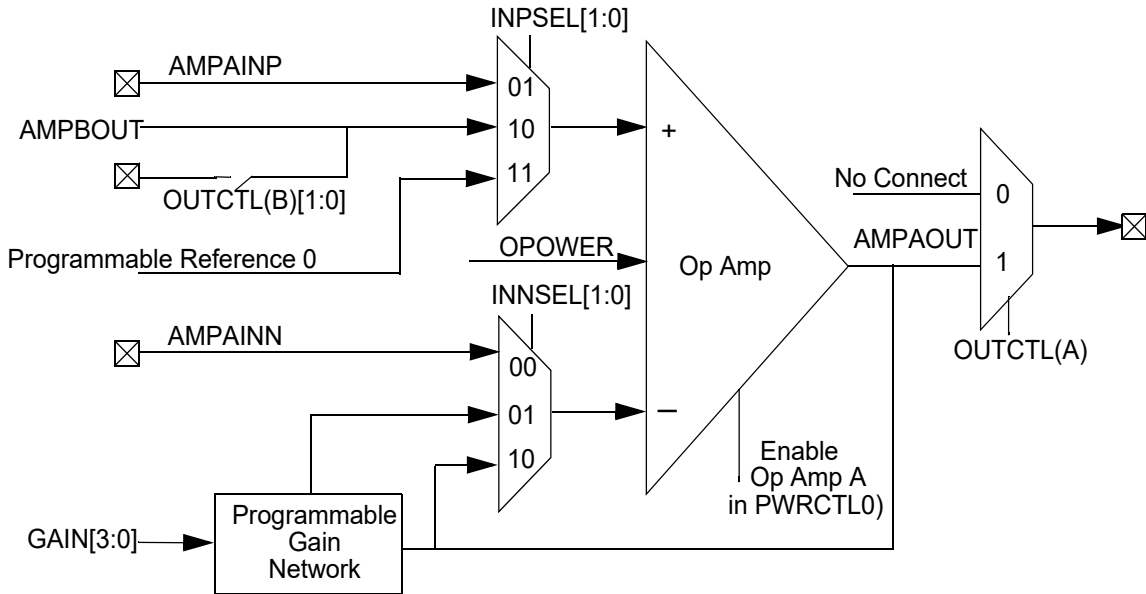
INPSEL[1:0]

AMPAINP

01

AMPBOUT

10

+

OUTCTL(B)[1:0]

11

No Connect

0

AMPAOUT

1

Programmable Reference 0

OPOWER

Op Amp

INNSEL[1:0]

AMPAINN

OUTCTL(A)

00

01

–

10

Enable Op Amp A in PWRCTL0)

GAIN[3:0]

Programmable Gain Network